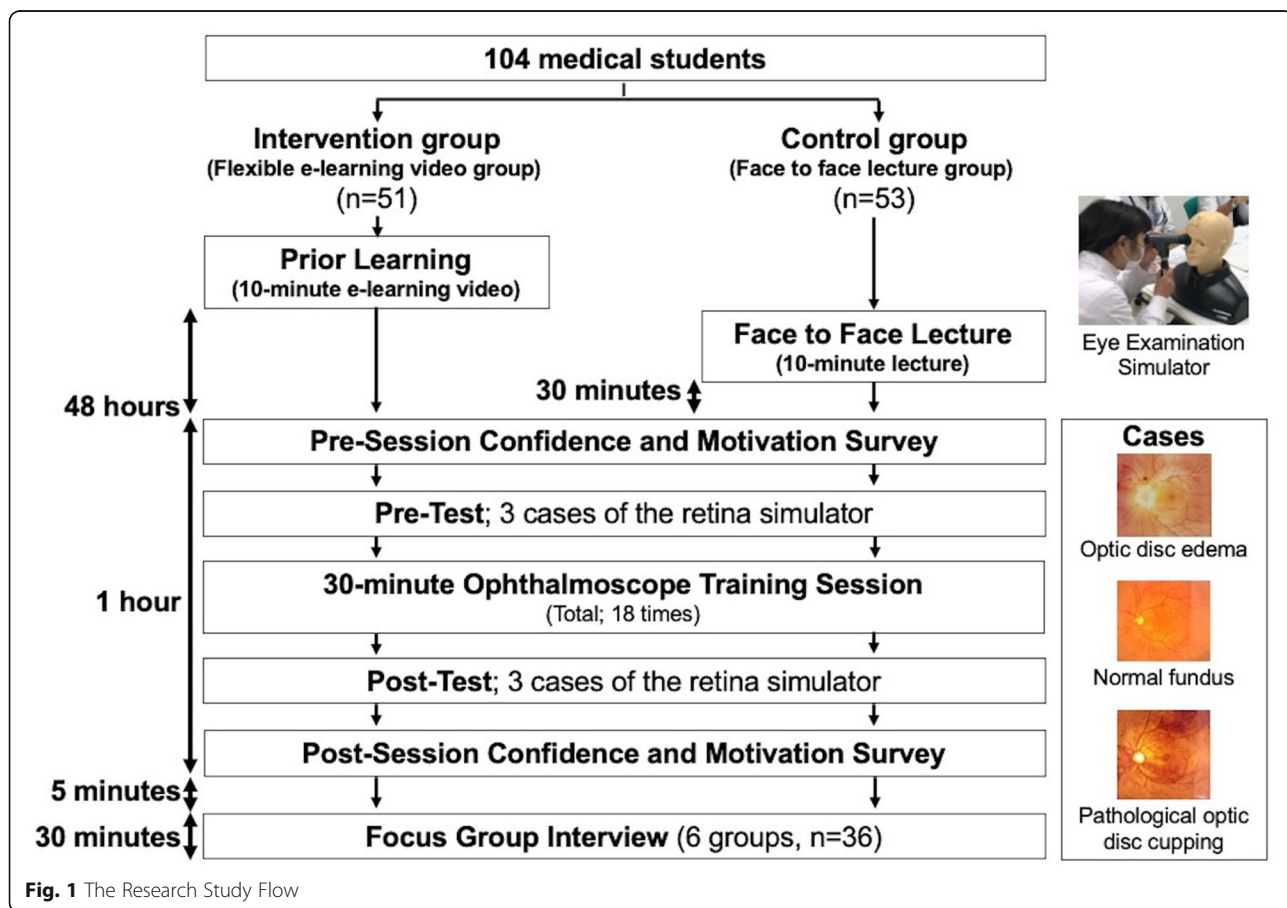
104 medical students

Intervention group
(Flexible e-learning video group)
(n=51)

Control group
(Face to face lecture group)
(n=53)

Prior Learning
(10-minute e-learning video)

Face to Face Lecture
(10-minute lecture)

Eye Examination Simulator

48 hours

30 minutes

Pre-Session Confidence and Motivation Survey

Pre-Test; 3 cases of the retina simulator

1 hour

30-minute Ophthalmoscope Training Session
(Total; 18 times)

Post-Test; 3 cases of the retina simulator

Post-Session Confidence and Motivation Survey

5 minutes

30 minutes

Focus Group Interview (6 groups, n=36)

Cases

Optic disc edema

Normal fundus

Pathological optic disc cupping

Fig. 1 The Research Study Flow